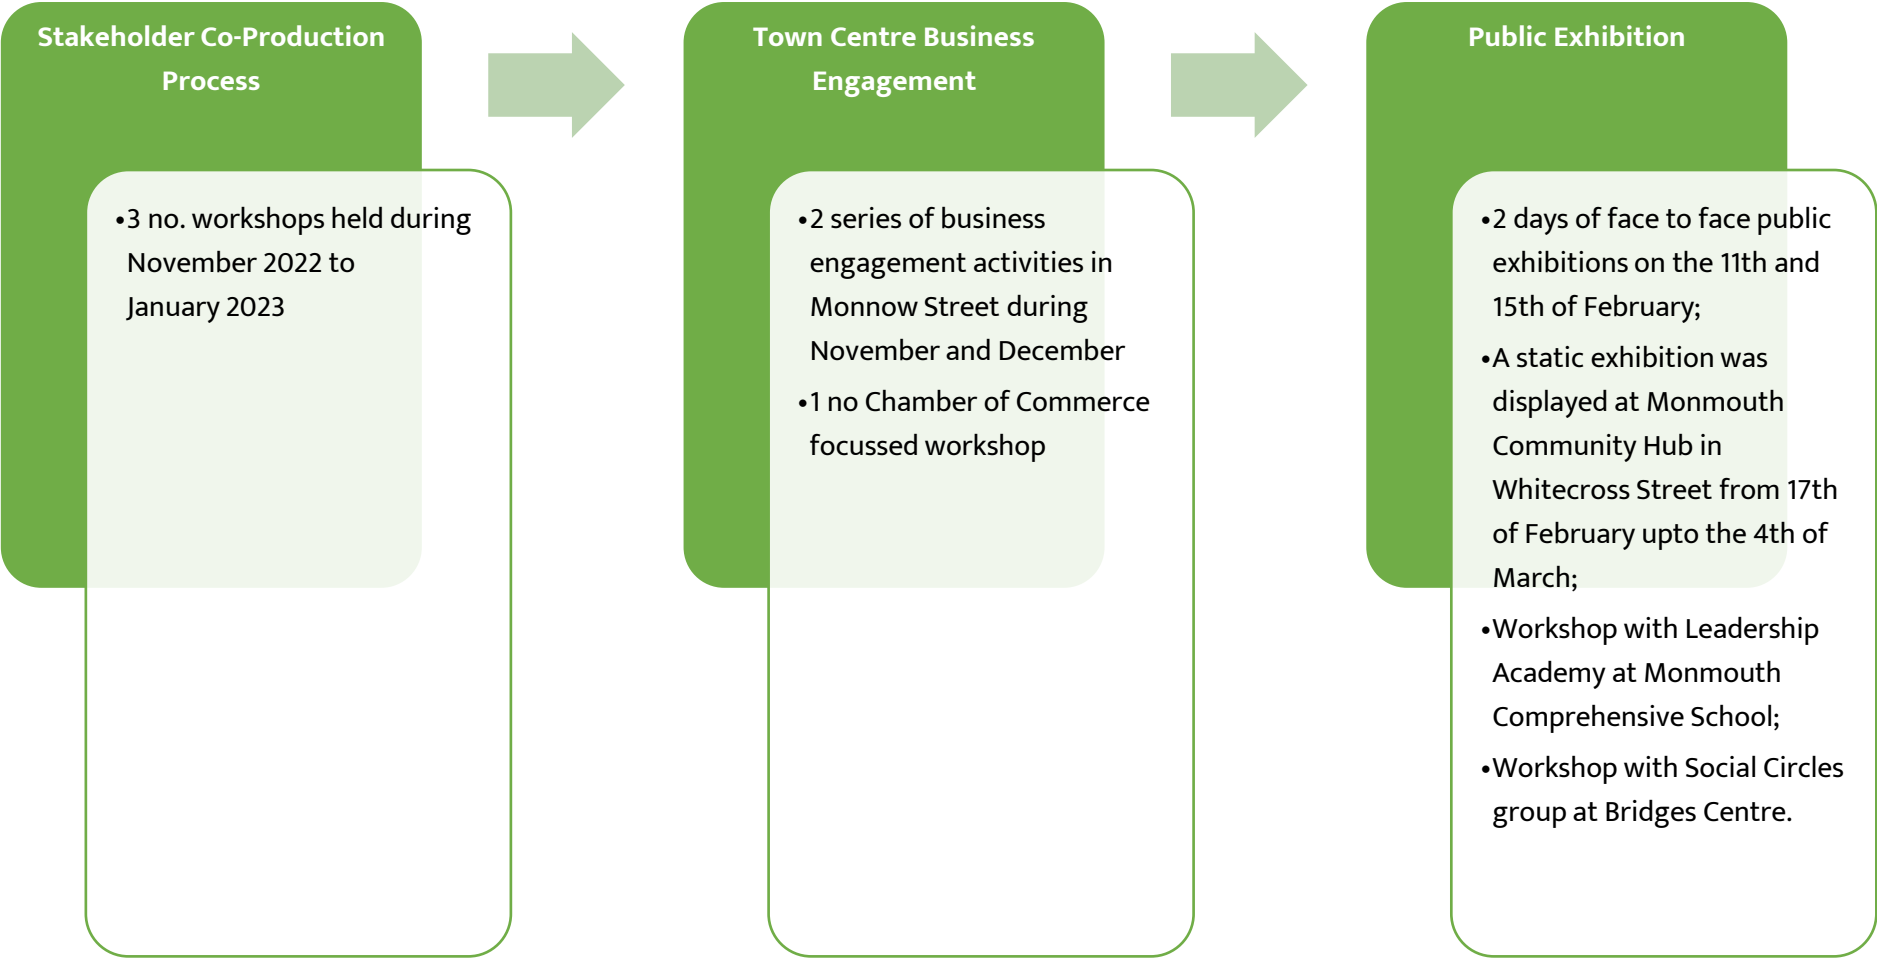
Stakeholder Co-Production Process

•3 no. workshops held during November 2022 to January 2023

Town Centre Business Engagement

•2 series of business engagement activities in Monnow Street during November and December

•1 no Chamber of Commerce focussed workshop

Public Exhibition

•2 days of face to face public exhibitions on the 11th and 15th of February;

•A static exhibition was displayed at Monmouth Community Hub in Whitecross Street from 17th of February upto the 4th of March;

•Workshop with Leadership Academy at Monmouth Comprehensive School;

•Workshop with Social Circles group at Bridges Centre.